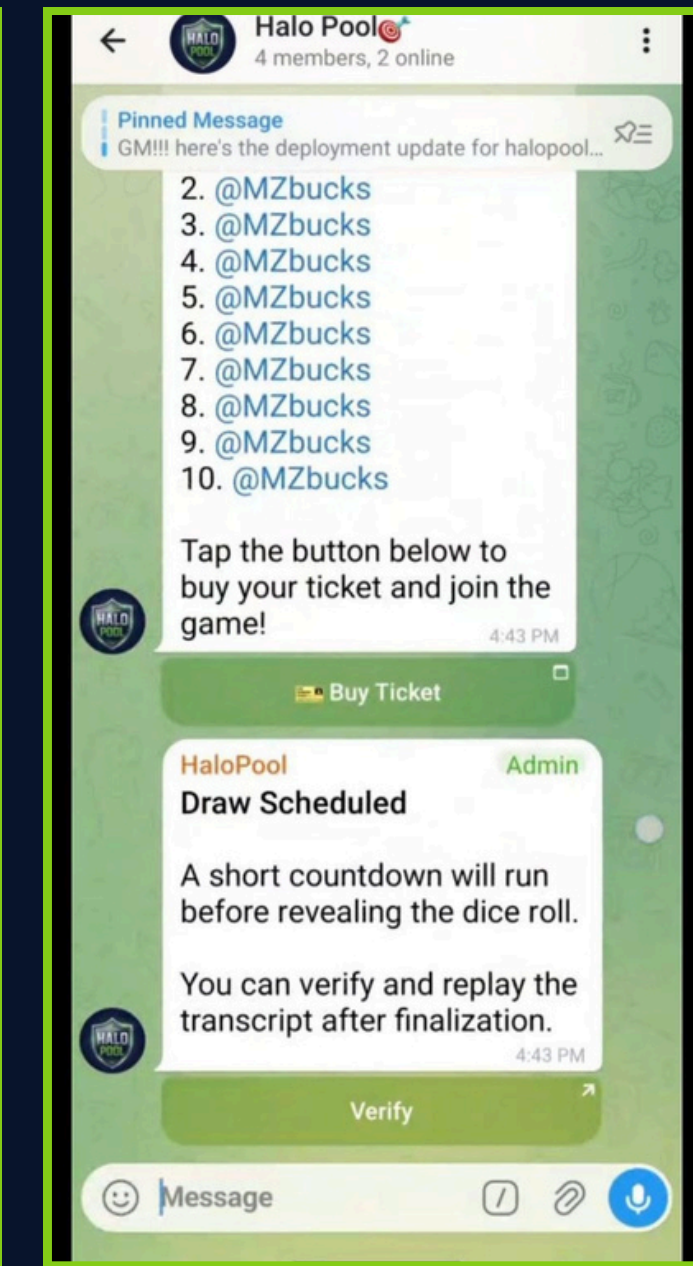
Halo Pool🎯
4 members, 2 online

Pinned Message
GM!!! here's the deployment update for halopool...

2. @MZbucks
3. @MZbucks
4. @MZbucks
5. @MZbucks
6. @MZbucks
7. @MZbucks
8. @MZbucks
9. @MZbucks
10. @MZbucks

Tap the button below to buy your ticket and join the game!
4:43 PM

Buy Ticket

HaloPool Admin
Draw Scheduled

A short countdown will run before revealing the dice roll.

You can verify and replay the transcript after finalization.
4:43 PM

Verify

Message